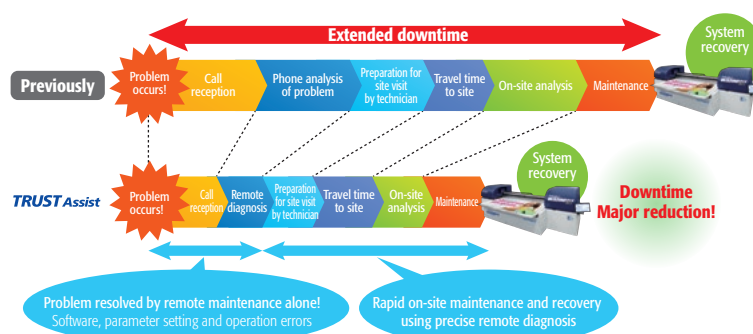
Extended downtime

System recovery

Previously

Problem occurs!

Call reception

Phone analysis of problem

Preparation for site visit by technician

Travel time to site

On-site analysis

Maintenance

TRUST Assist

Problem occurs!

Call reception

Remote diagnosis

Preparation for site visit by technician

Travel time to site

On-site analysis

Maintenance

System recovery

Downtime Major reduction!

Problem resolved by remote maintenance alone!
Software, parameter setting and operation errors

Rapid on-site maintenance and recovery using precise remote diagnosis